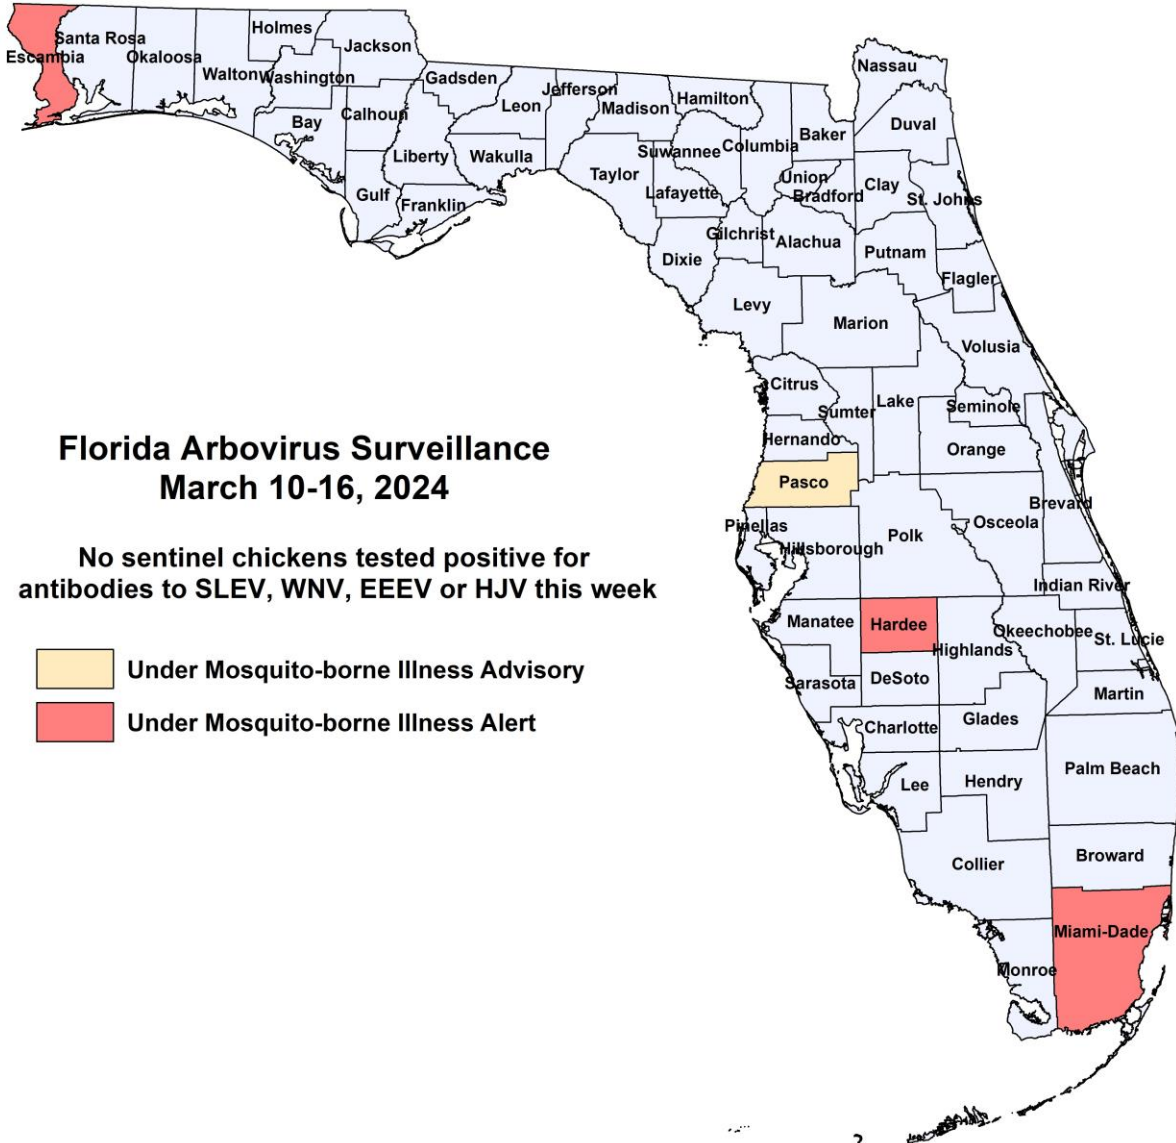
Escambia
Santa Rosa
Okaloosa
Holmes
Jackson
Walton
Washington
Bay
Calhoun
Gadsden
Liberty
Gulf
Franklin
Wakulla
Leon
Jefferson
Madison
Hamilton
Taylor
Suwannee
Lafayette
Columbia
Baker
Nassau
Duval
Union
Bradford
Clay
St. Johns
Gilchrist
Alachua
Dixie
Putnam
Flagler
Levy
Marion
Volusia
Citrus
Sumter
Lake
Seminole
Hernando
Orange
Pasco
Brevard
Pinellas
Hillsborough
Polk
Osceola
Indian River
Manatee
Hardee
Okeechobee
St. Lucie
Highlands
Sarasota
DeSoto
Martin
Charlotte
Glades
Lee
Hendry
Palm Beach
Broward
Collier
Miami-Dade
Monroe

Florida Arbovirus Surveillance
March 10-16, 2024

No sentinel chickens tested positive for antibodies to SLEV, WNV, EEEV or HJV this week

Under Mosquito-borne Illness Advisory
Under Mosquito-borne Illness Alert